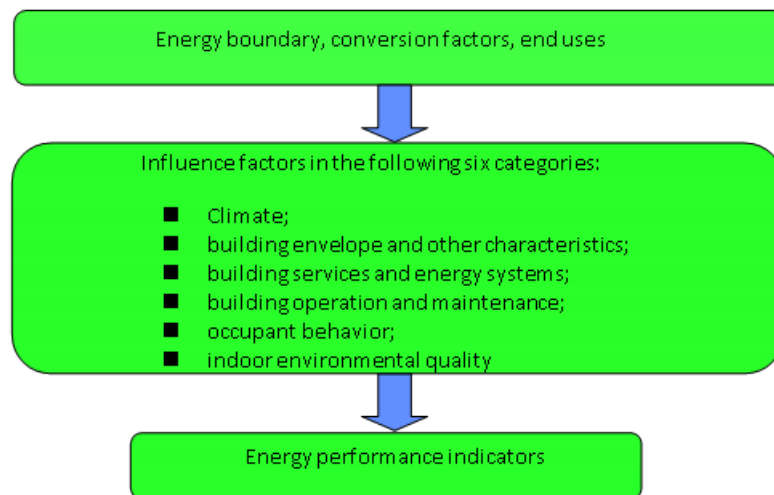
Energy boundary, conversion factors, end uses

Influence factors in the following six categories:

- Climate;
- building envelope and other characteristics;
- building services and energy systems;
- building operation and maintenance;
- occupant behavior;
- indoor environmental quality

Energy performance indicators